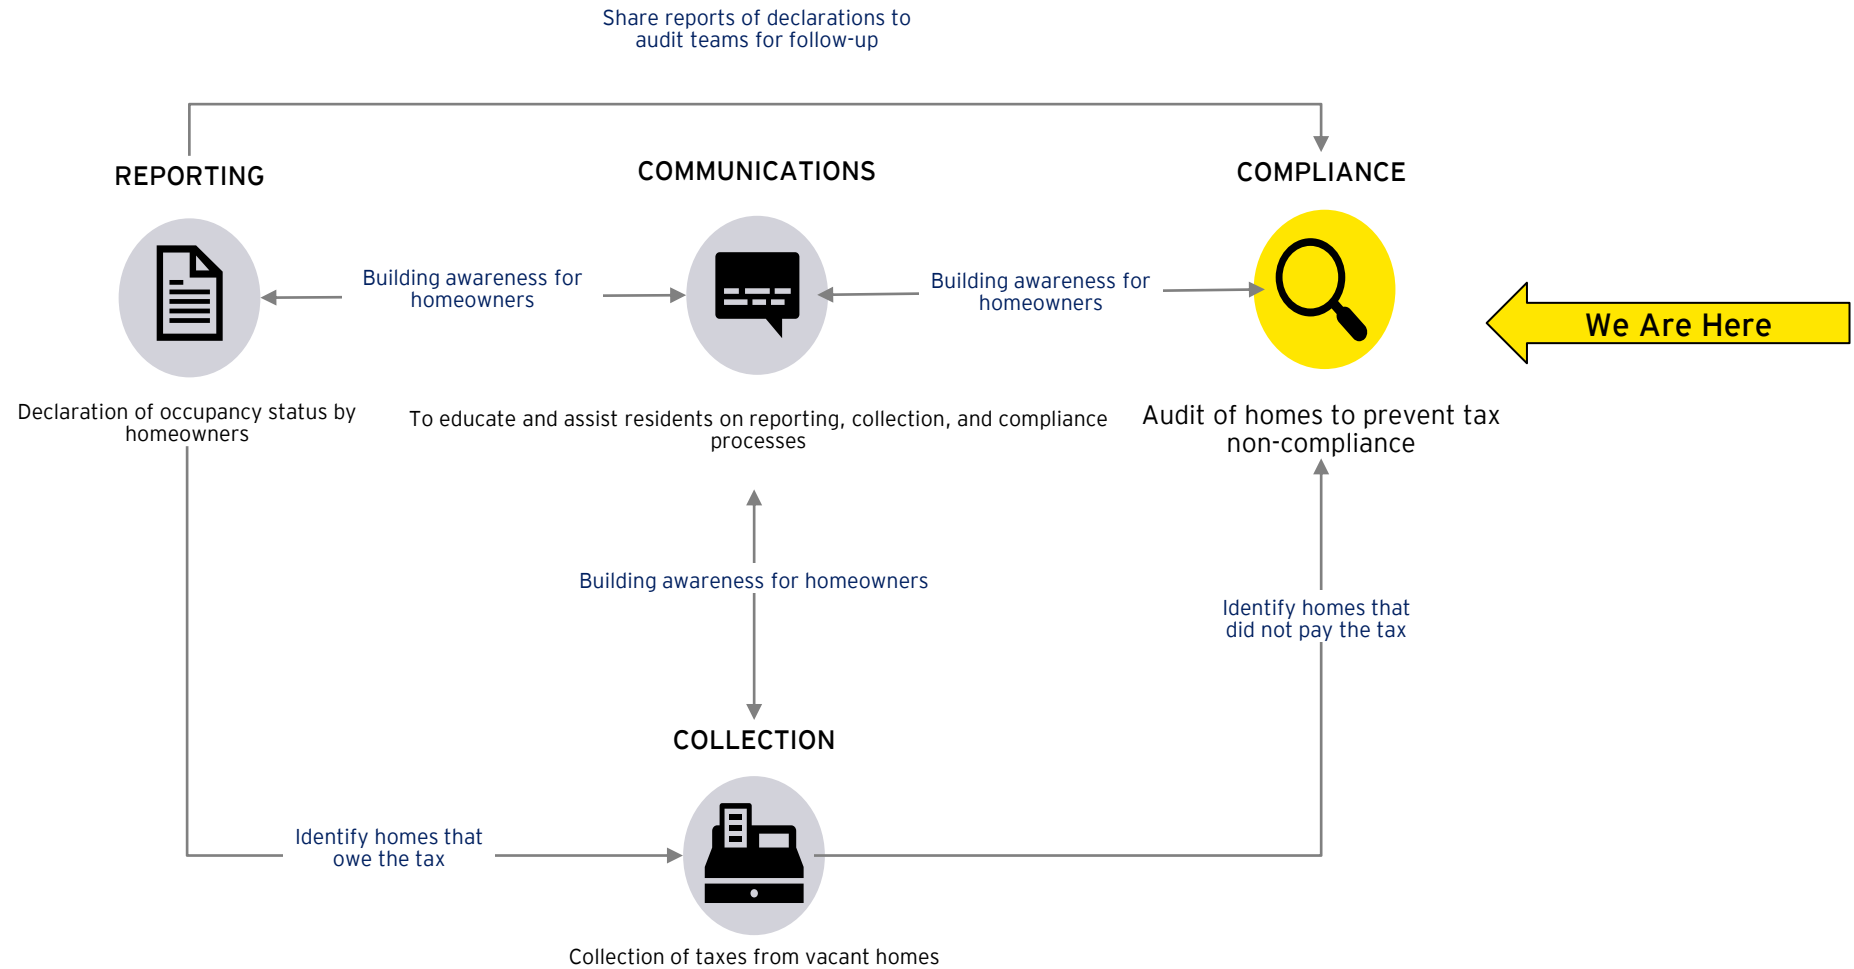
Share reports of declarations to audit teams for follow-up

REPORTING

COMMUNICATIONS

COMPLIANCE

Building awareness for homeowners

Building awareness for homeowners

We Are Here

Declaration of occupancy status by homeowners

To educate and assist residents on reporting, collection, and compliance processes

Audit of homes to prevent tax non-compliance

Building awareness for homeowners

Identify homes that did not pay the tax

COLLECTION

Identify homes that owe the tax

Collection of taxes from vacant homes